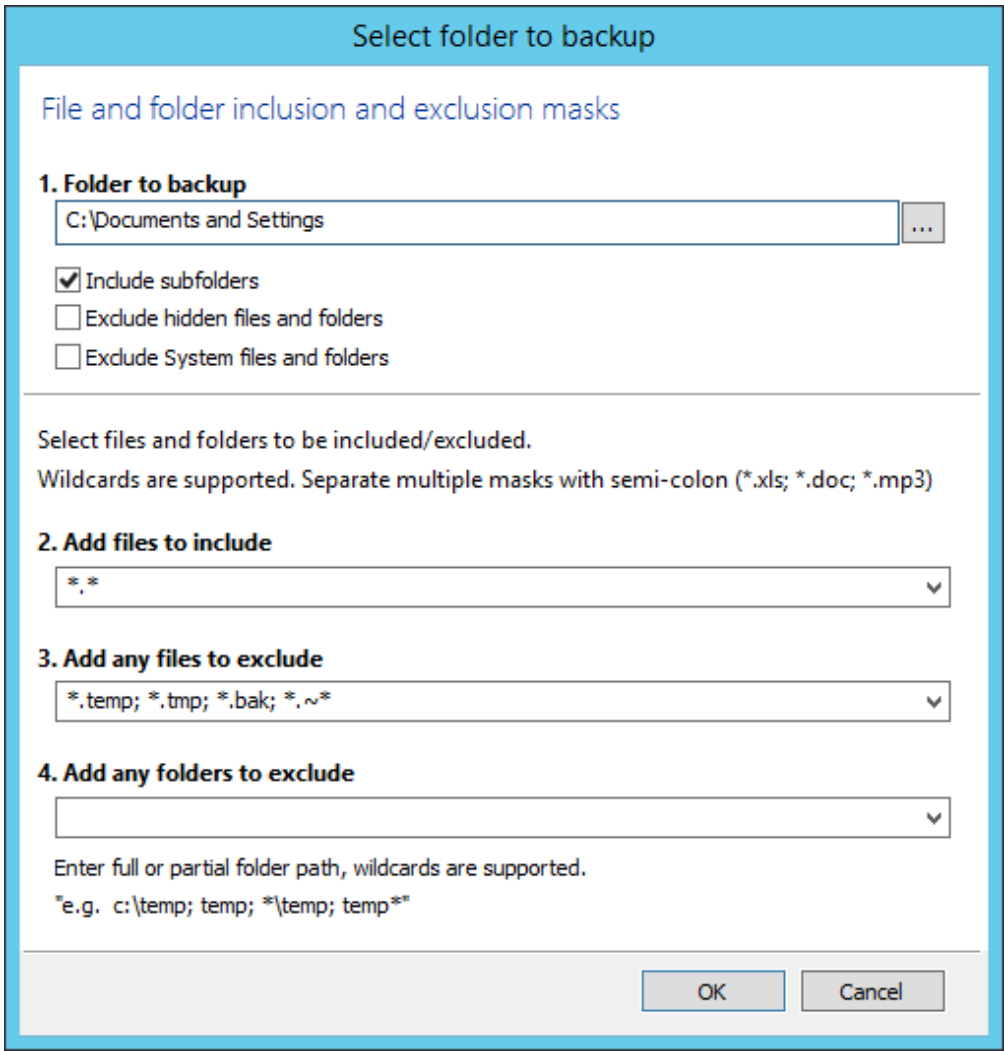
Select folder to backup

File and folder inclusion and exclusion masks

1. Folder to backup

C:\Documents and Settings

...

Include subfolders

Exclude hidden files and folders

Exclude System files and folders

Select files and folders to be included/excluded.

Wildcards are supported. Separate multiple masks with semi-colon (*.xls; *.doc; *.mp3)

2. Add files to include

*.*

3. Add any files to exclude

*.temp; *.tmp; *.bak; *.~*

4. Add any folders to exclude

Enter full or partial folder path, wildcards are supported.

"e.g. c:\temp; temp; *\temp; temp*"

OK

Cancel